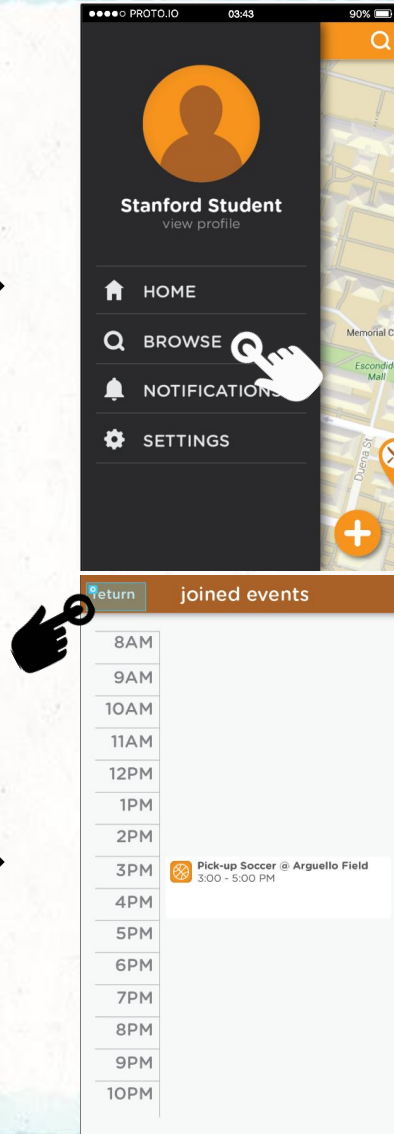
●●●●○ PROTO.IO 03:43 90%

Stanford Student
view profile

HOME
BROWSE
NOTIFICATIONS
SETTINGS

Memorial C
Escondid Mall
Duena St

return joined events

8AM
9AM
10AM
11AM
12PM
1PM
2PM
3PM
4PM
5PM
6PM
7PM
8PM
9PM
10PM

Pick-up Soccer @ Arguello Field
3:00 - 5:00 PM